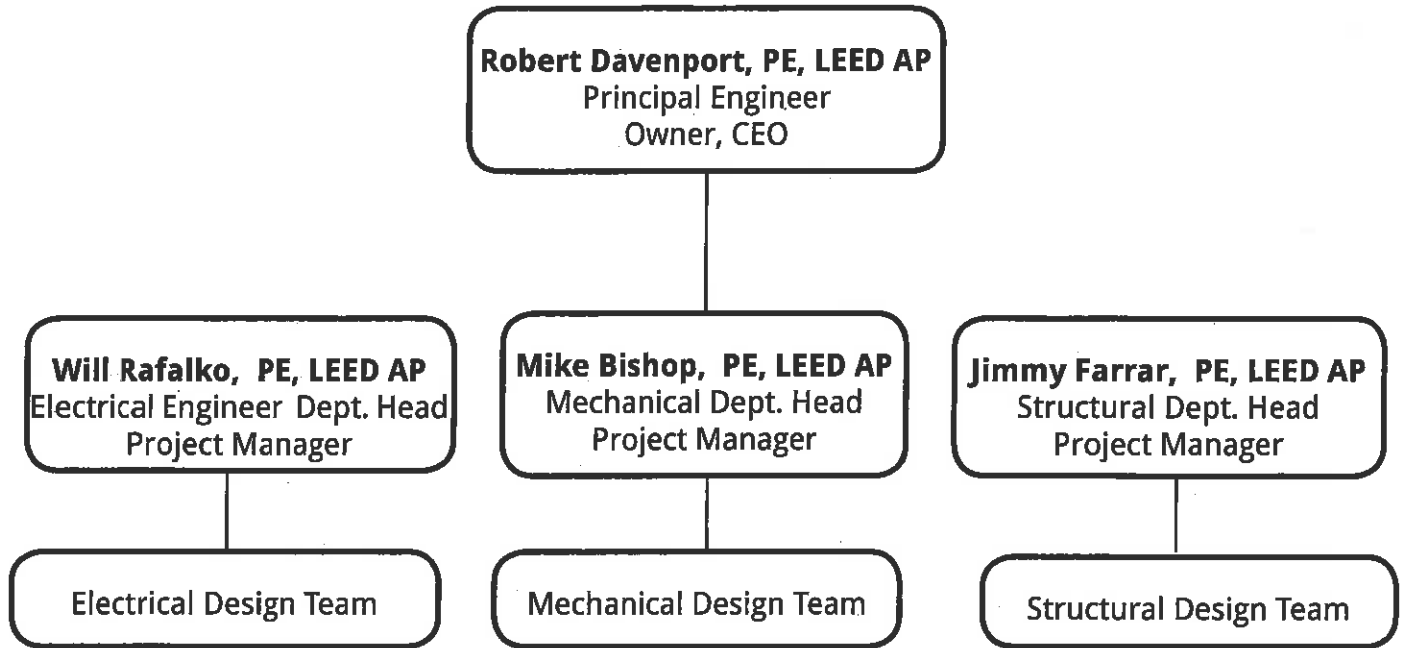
Robert Davenport, PE, LEED AP
Principal Engineer
Owner, CEO

Will Rafalko, PE, LEED AP
Electrical Engineer Dept. Head
Project Manager

Electrical Design Team

Mike Bishop, PE, LEED AP
Mechanical Dept. Head
Project Manager

Mechanical Design Team

Jimmy Farrar, PE, LEED AP
Structural Dept. Head
Project Manager

Structural Design Team